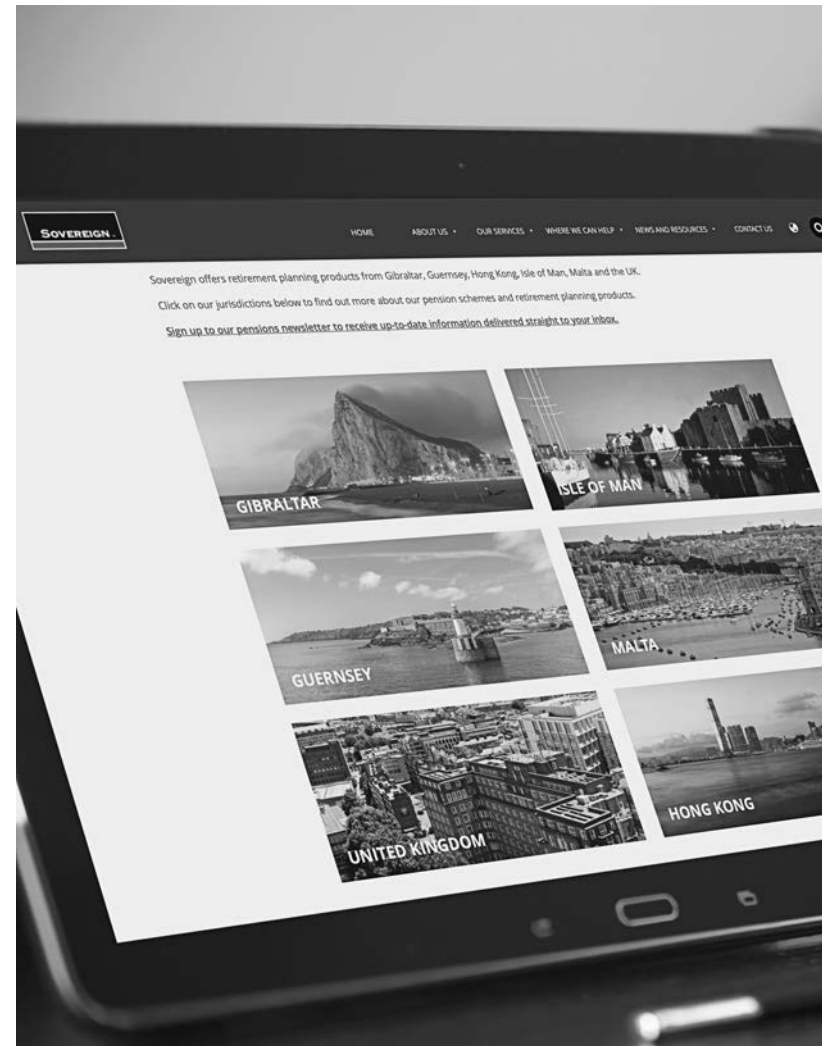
SOVEREIGN

HOME ABOUT US OUR SERVICES WHERE WE CAN HELP NEWS AND RESOURCES CONTACT US

Sovereign offers retirement planning products from Gibraltar, Guernsey, Hong Kong, Isle of Man, Malta and the UK.

Click on our jurisdictions below to find out more about our pension schemes and retirement planning products.

Sign up to our pensions newsletter to receive up-to-date information delivered straight to your inbox.

GIBRALTAR

ISLE OF MAN

GUERNSEY

MALTA

UNITED KINGDOM

HONG KONG